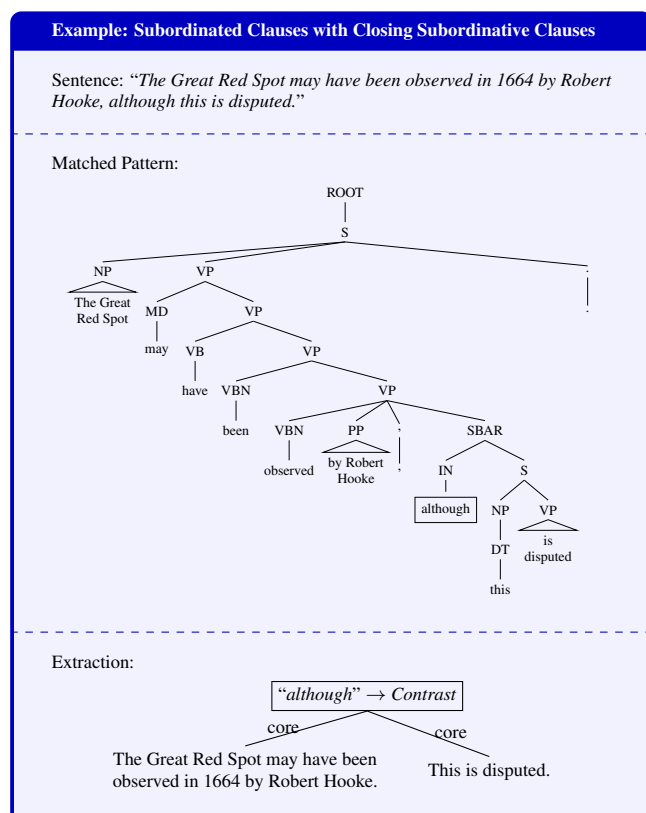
Example: Subordinated Clauses with Closing Subordinative Clauses

Sentence: "The Great Red Spot may have been observed in 1664 by Robert Hooke, although this is disputed."

Matched Pattern:

ROOT
S
NP
The Great Red Spot
VP
.
MD
may
VP
.
VB
have
VP
VBN
been
VP
VBN
observed
PP
by Robert Hooke
,
,
SBAR
IN
although
S
NP
DT
this
VP
is disputed

Extraction:

"although" → Contrast
core
core
The Great Red Spot may have been observed in 1664 by Robert Hooke.
This is disputed.